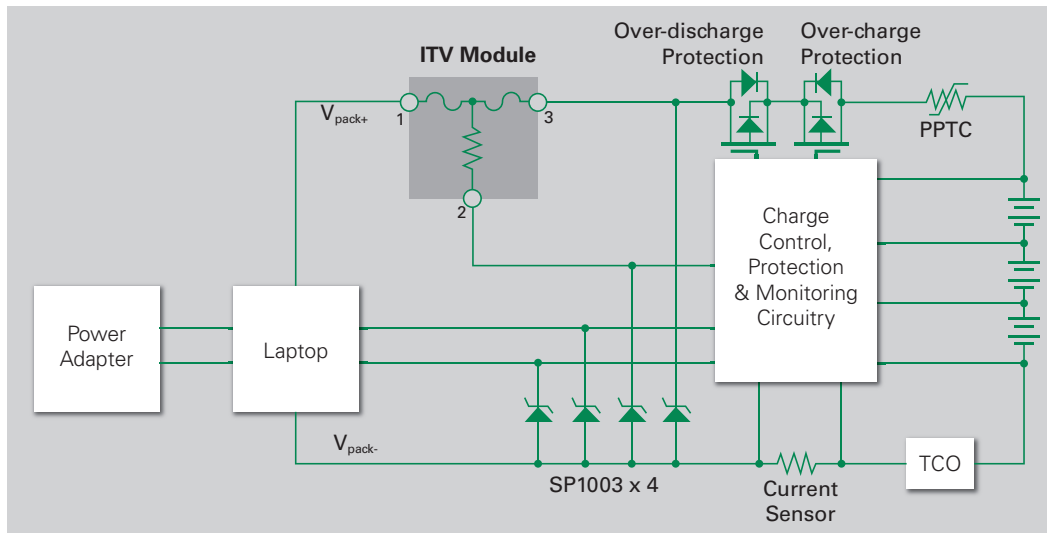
ITV Module

Over-discharge Protection

Over-charge Protection

$V_{pack+}$

1

3

2

PPTC

Charge Control, Protection & Monitoring Circuitry

Power Adapter

Laptop

$V_{pack-}$

SP1003 x 4

Current Sensor

TCO